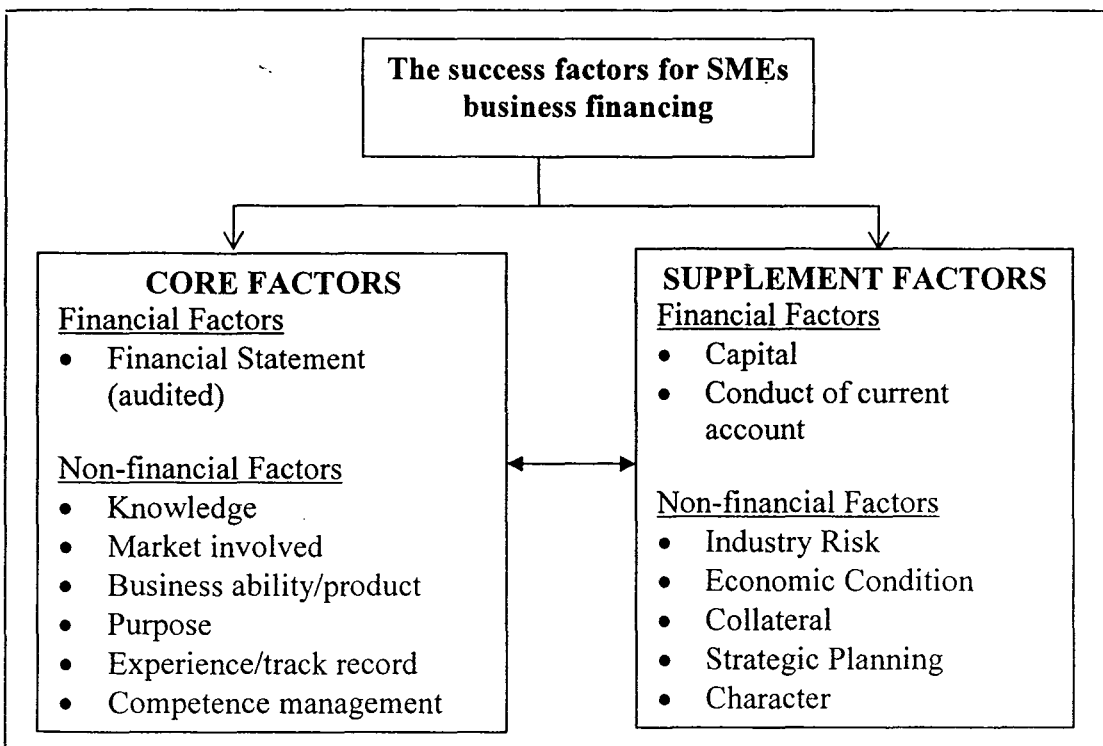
The success factors for SMEs business financing

CORE FACTORS
Financial Factors
- Financial Statement (audited)

Non-financial Factors
- Knowledge
- Market involved
- Business ability/product
- Purpose
- Experience/track record
- Competence management

SUPPLEMENT FACTORS
Financial Factors
- Capital
- Conduct of current account

Non-financial Factors
- Industry Risk
- Economic Condition
- Collateral
- Strategic Planning
- Character